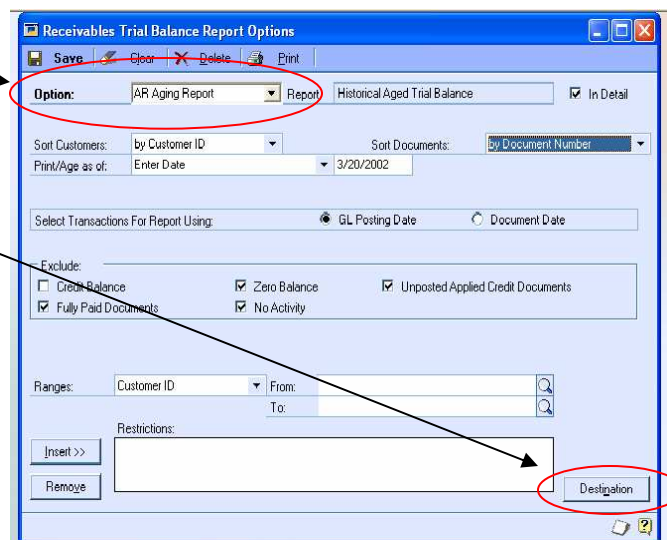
Receivables Trial Balance Report Options

Save Clear Delete Print

Option: AR Aging Report Report Historical Aged Trial Balance In Detail

Sort Customers: by Customer ID Sort Documents: by Document Number

Print/Age as of: Enter Date 3/20/2002

Select Transactions For Report Using: GL Posting Date Document Date

Exclude:
Credit Balance
Zero Balance
Unposted Applied Credit Documents
Fully Paid Documents
No Activity

Ranges: Customer ID From:
To:

Restrictions:

Insert >>
Remove

Destination